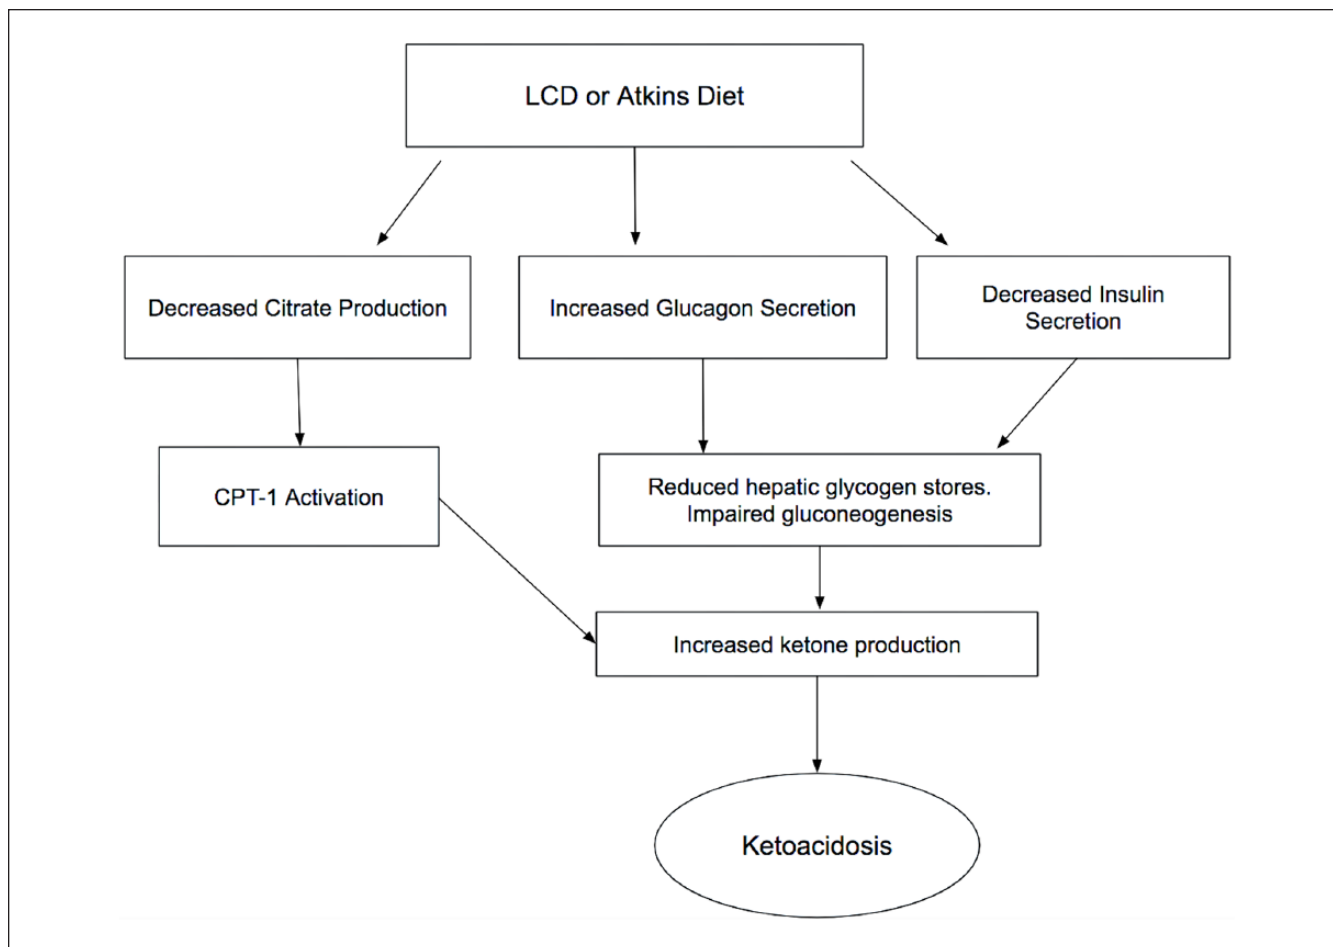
LCD or Atkins Diet

Decreased Citrate Production

Increased Glucagon Secretion

Decreased Insulin Secretion

CPT-1 Activation

Reduced hepatic glycogen stores. Impaired gluconeogenesis

Increased ketone production

Ketoacidosis